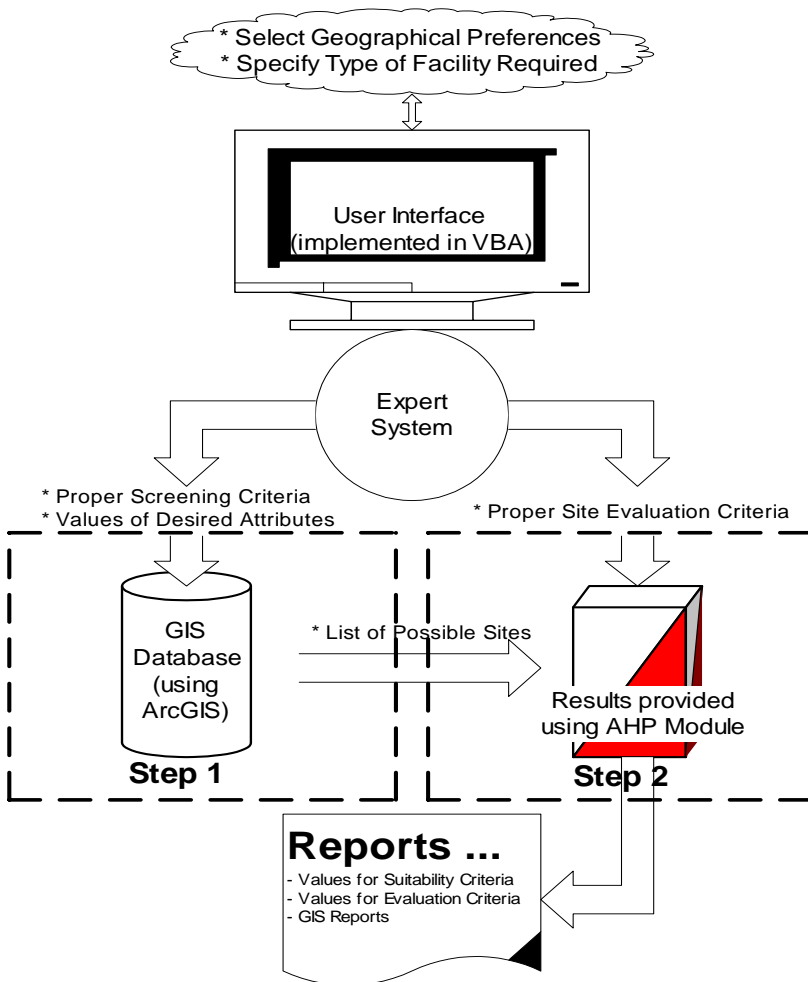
* Select Geographical Preferences
* Specify Type of Facility Required

User Interface
(implemented in VBA)

Expert
System

* Proper Screening Criteria
* Values of Desired Attributes

* Proper Site Evaluation Criteria

GIS
Database
(using
ArcGIS)

* List of Possible Sites

Results provided
using AHP Module

Step 1

Step 2

Reports ...
- Values for Suitability Criteria
- Values for Evaluation Criteria
- GIS Reports